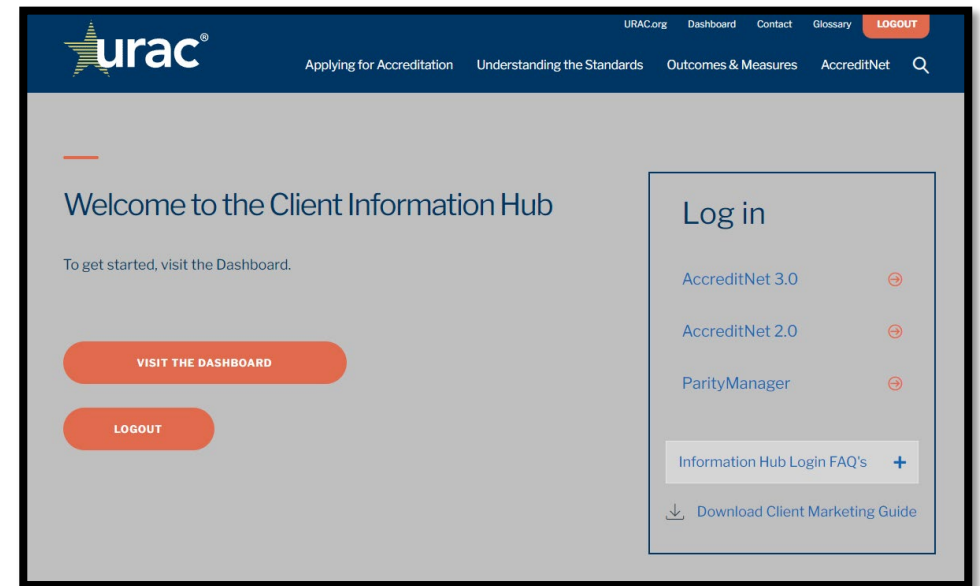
urac®

URAC.org Dashboard Contact Glossary LOGOUT

Applying for Accreditation Understanding the Standards Outcomes & Measures AccreditNet

Welcome to the Client Information Hub

To get started, visit the Dashboard.

VISIT THE DASHBOARD

LOGOUT

Log in

AccreditNet 3.0

AccreditNet 2.0

ParityManager

Information Hub Login FAQ's +

Download Client Marketing Guide